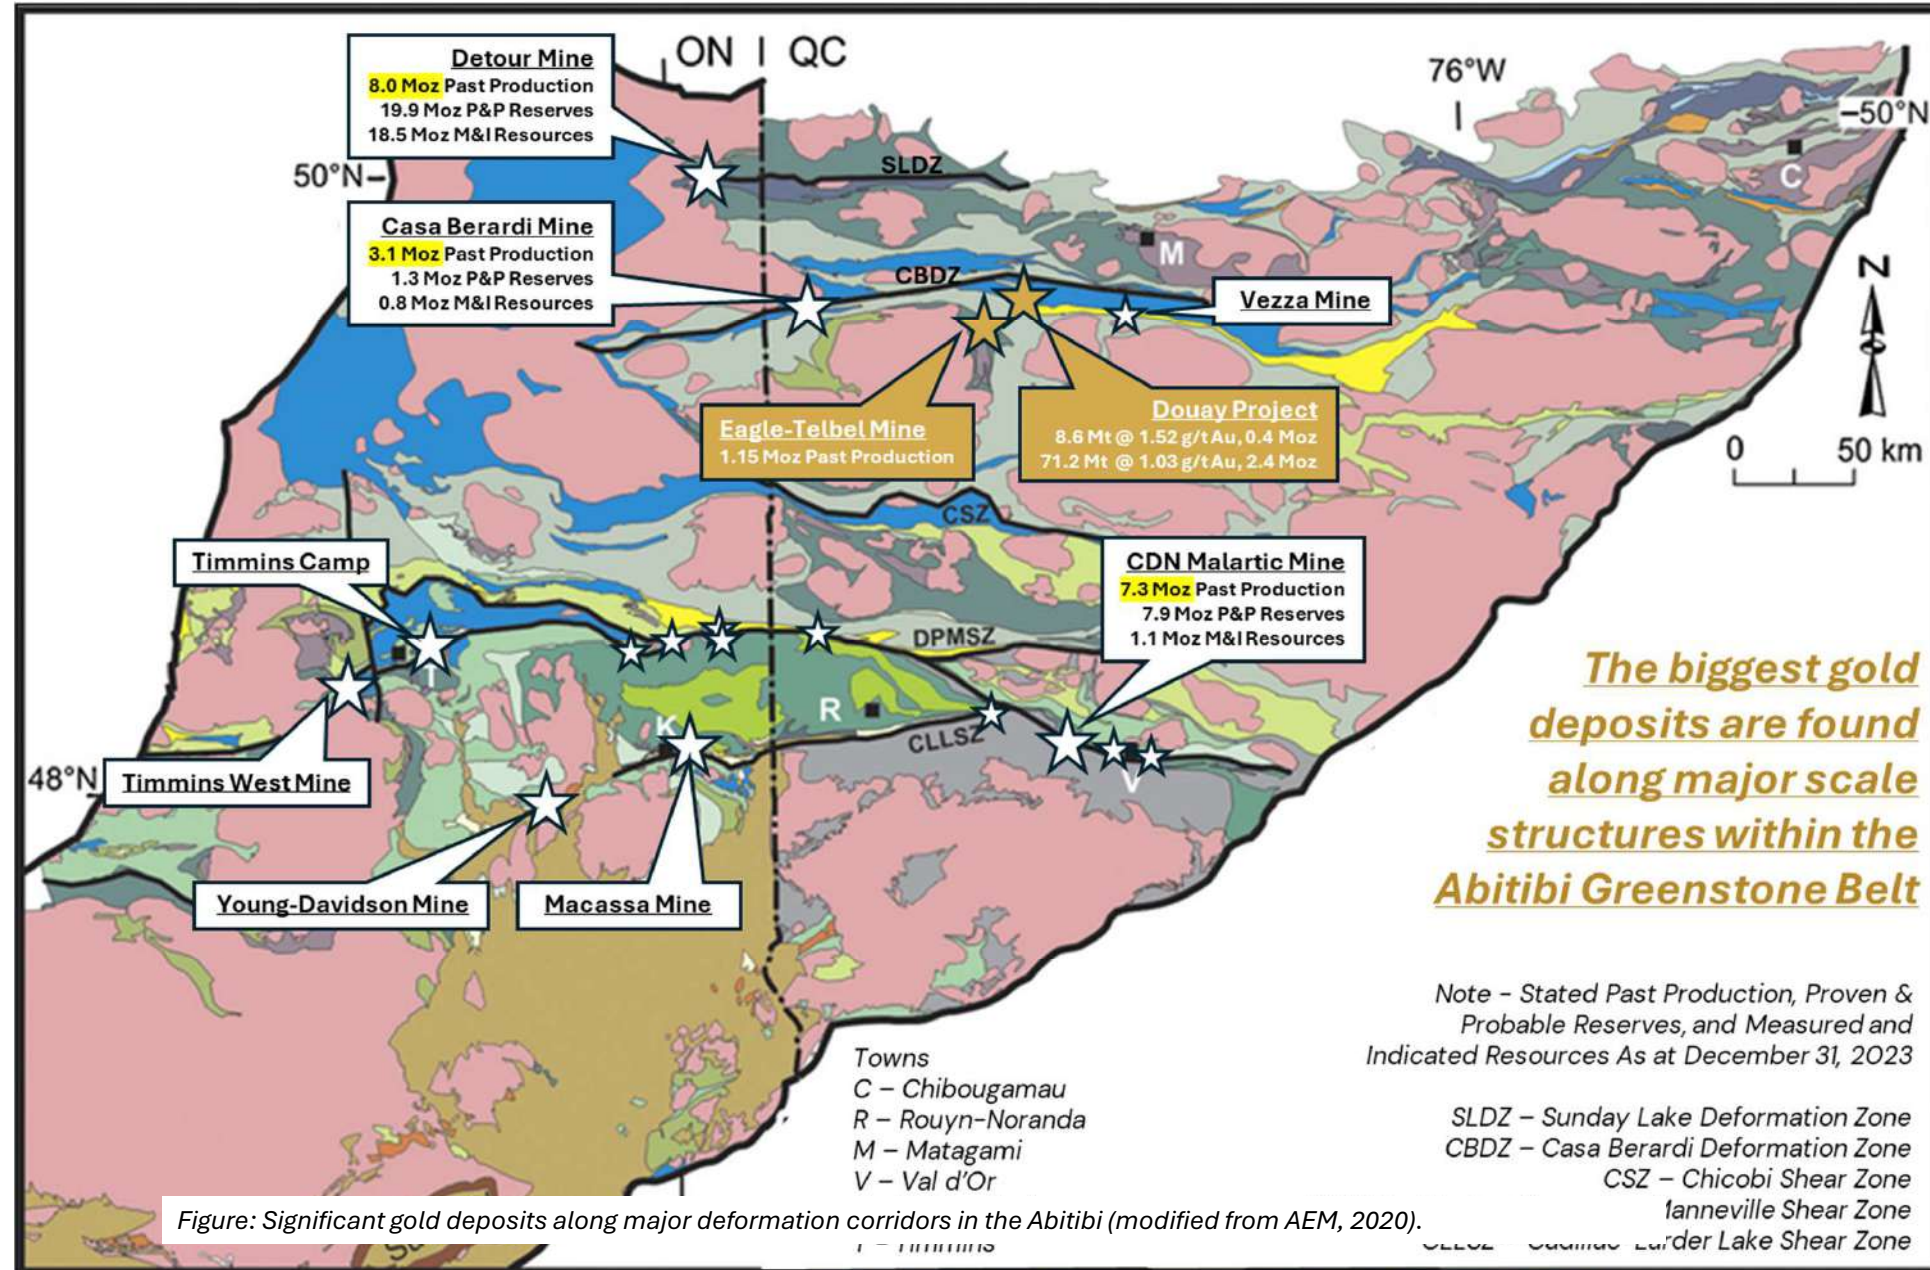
ON | QC

76°W

50°N

50°N

48°N

Detour Mine
8.0 Moz Past Production
19.9 Moz P&P Reserves
18.5 Moz M&I Resources

Casa Berardi Mine
3.1 Moz Past Production
1.3 Moz P&P Reserves
0.8 Moz M&I Resources

SLDZ

CBDZ

C

M

Vezza Mine

Eagle-Telbel Mine
1.15 Moz Past Production

Douay Project
8.6 Mt @ 1.52 g/t Au, 0.4 Moz
71.2 Mt @ 1.03 g/t Au, 2.4 Moz

N

0 50 km

CSZ

Timmins Camp

CDN Malartic Mine
7.3 Moz Past Production
7.9 Moz P&P Reserves
1.1 Moz M&I Resources

DPMSZ

T

R

K

CLLSZ

V

Timmins West Mine

Young-Davidson Mine

Macassa Mine

The biggest gold deposits are found along major scale structures within the Abitibi Greenstone Belt

Note - Stated Past Production, Proven & Probable Reserves, and Measured and Indicated Resources As at December 31, 2023

Towns
C – Chibougamau
R – Rouyn-Noranda
M – Matagami
V – Val d'Or
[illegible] – Timmins

SLDZ – Sunday Lake Deformation Zone
CBDZ – Casa Berardi Deformation Zone
CSZ – Chicobi Shear Zone
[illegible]anneville Shear Zone
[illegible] – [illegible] Larder Lake Shear Zone

Figure: Significant gold deposits along major deformation corridors in the Abitibi (modified from AEM, 2020).